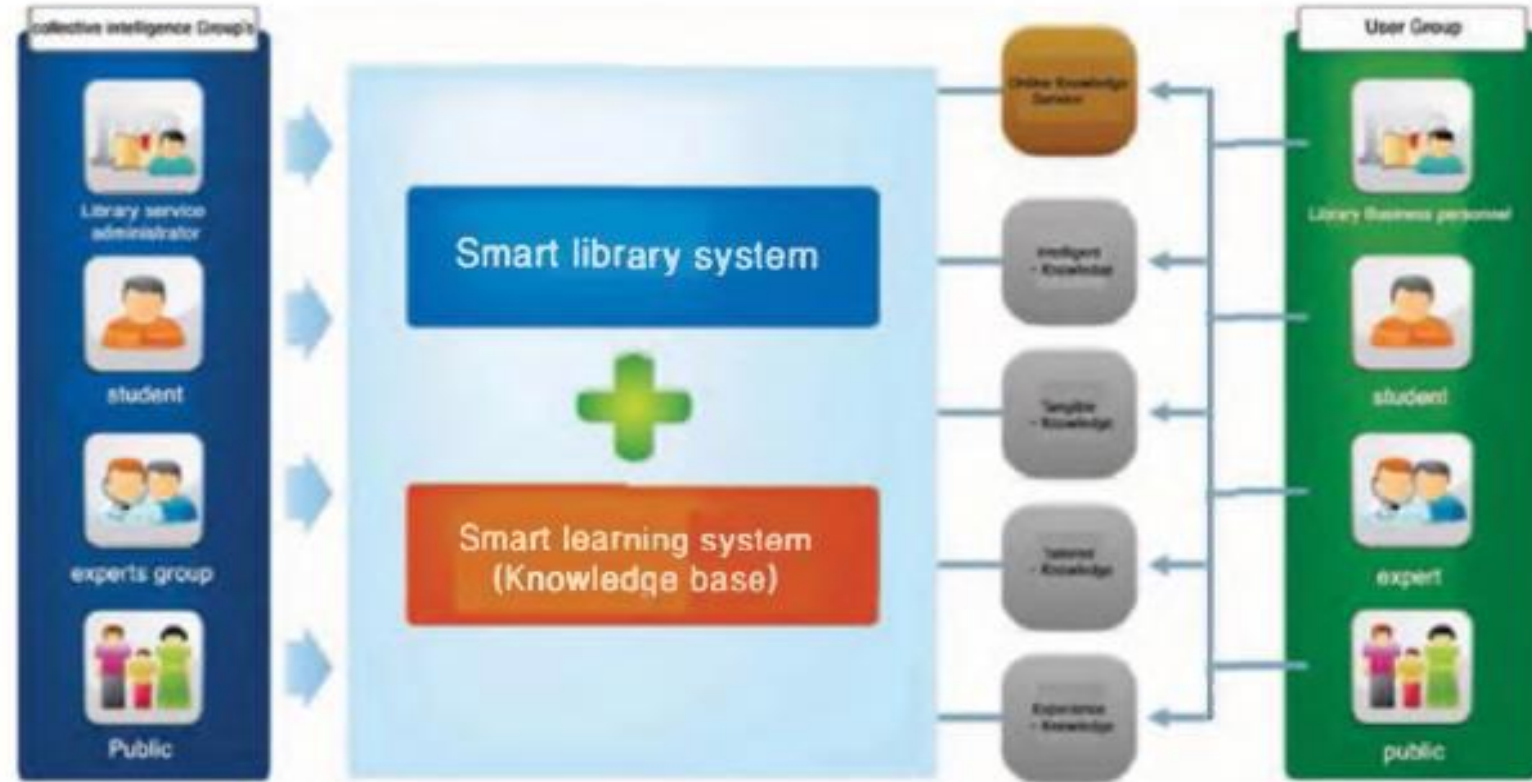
collective intelligence Group's

Library service administrator

student

experts group

Public

Smart library system

Smart learning system (Knowledge base)

Online Knowledge Service

Intelligent - Knowledge

Tangible - Knowledge

Tailored - Knowledge

Experience - Knowledge

User Group

Library Business personnel

student

expert

public